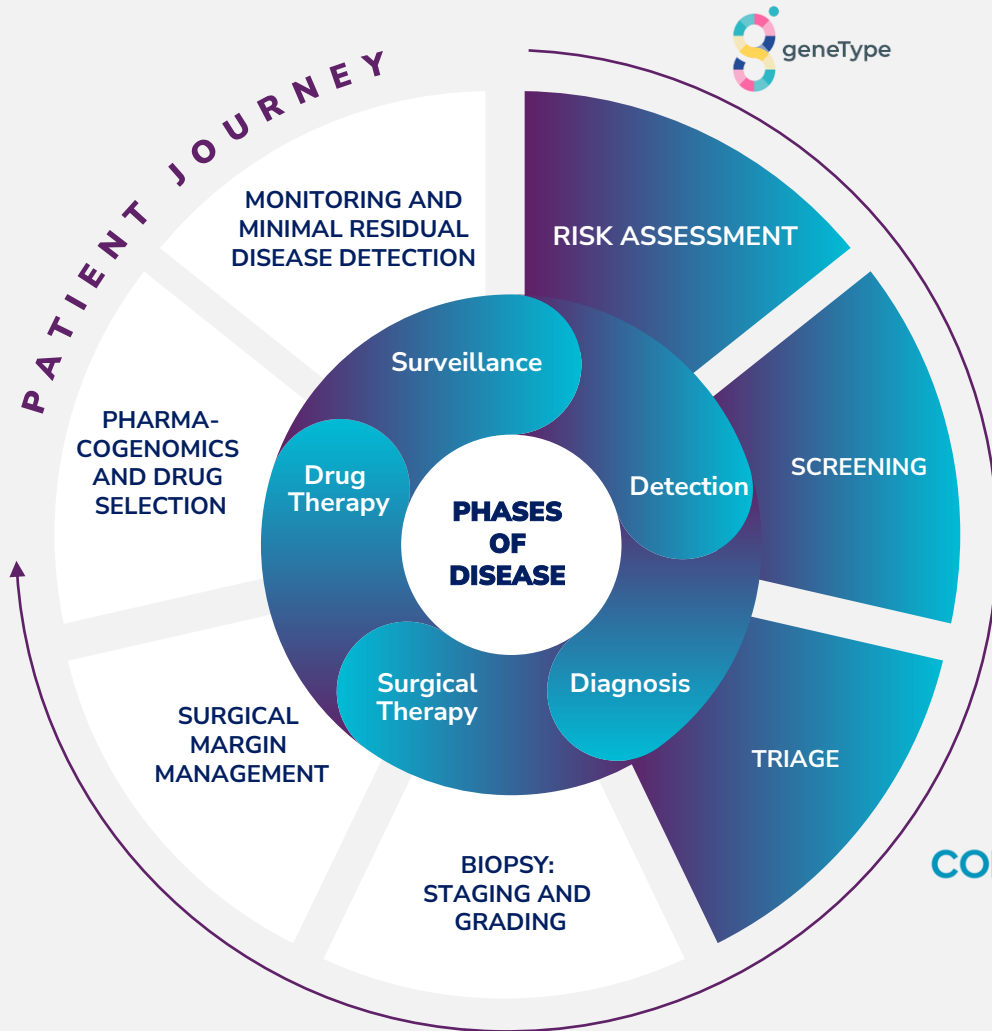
geneType

PATIENT JOURNEY

RISK ASSESSMENT

SCREENING

TRIAGE

BIOPSY: STAGING AND GRADING

SURGICAL MARGIN MANAGEMENT

PHARMACOGENOMICS AND DRUG SELECTION

MONITORING AND MINIMAL RESIDUAL DISEASE DETECTION

Surveillance

Detection

Diagnosis

Surgical Therapy

Drug Therapy

PHASES OF DISEASE

CO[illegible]